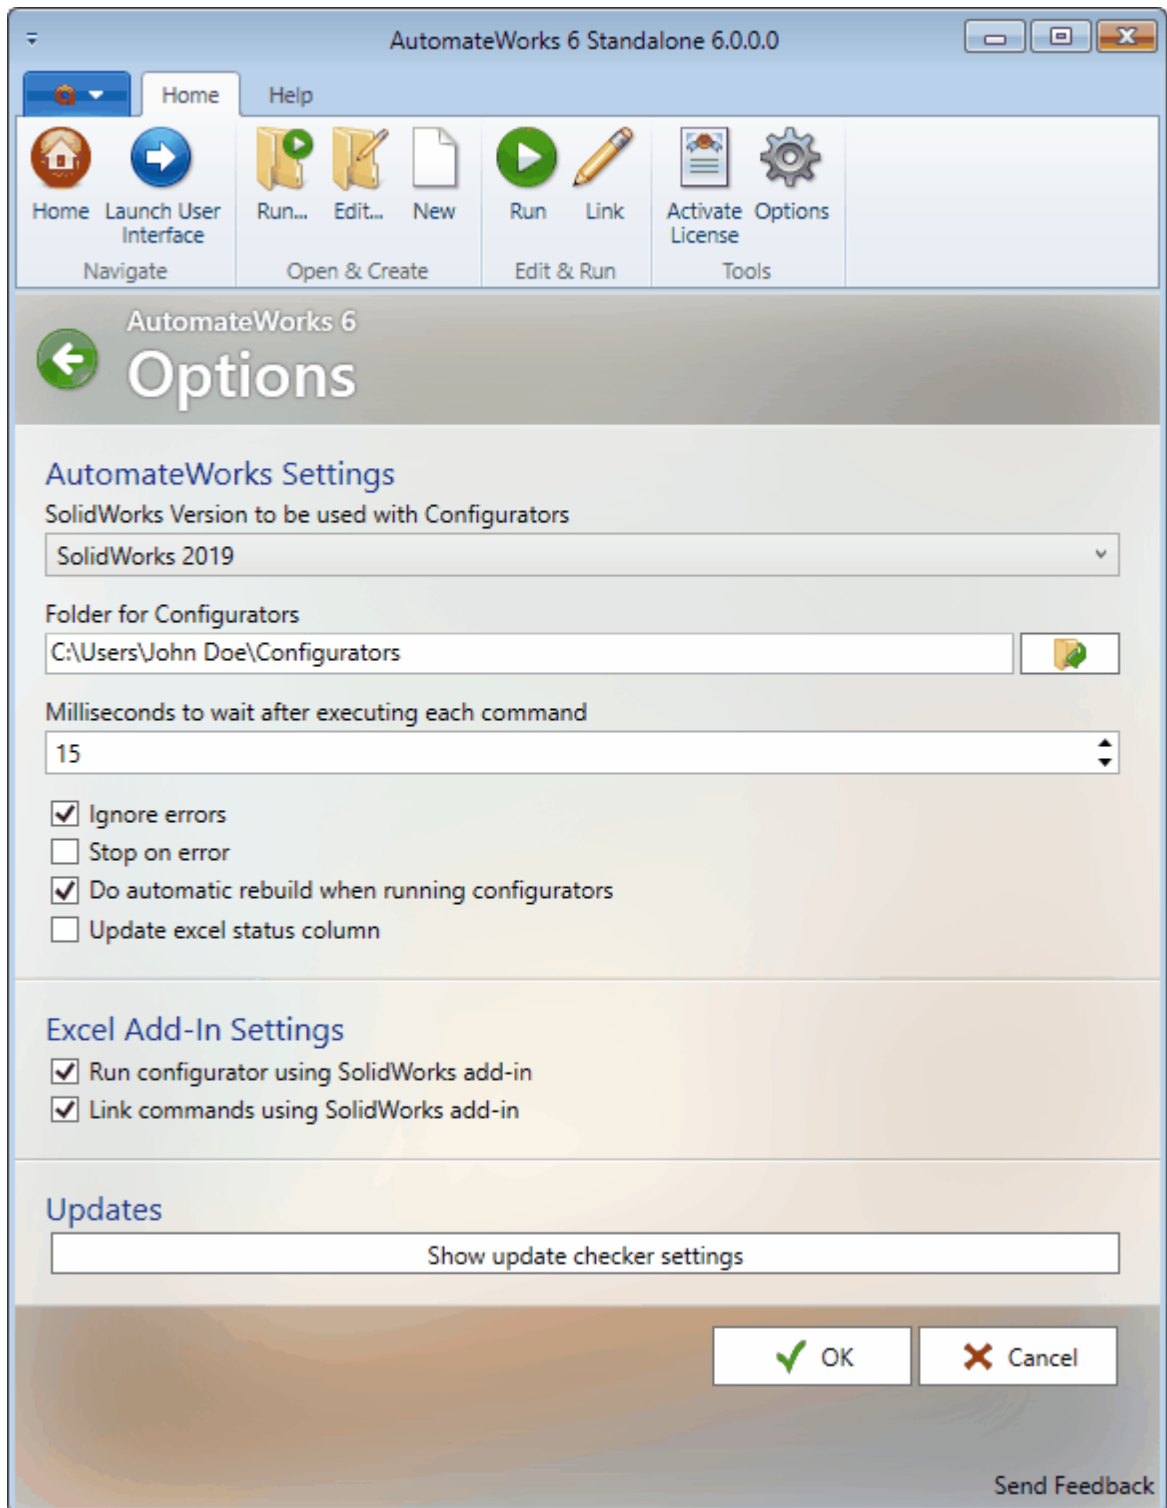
AutomateWorks 6 Standalone 6.0.0.0

Home Help

Home Launch User Interface
Navigate

Run... Edit... New
Open & Create

Run Link
Edit & Run

Activate License Options
Tools

AutomateWorks 6
Options

AutomateWorks Settings
SolidWorks Version to be used with Configurators
SolidWorks 2019

Folder for Configurators
C:\Users\John Doe\Configurators

Milliseconds to wait after executing each command
15

☑ Ignore errors
☐ Stop on error
☑ Do automatic rebuild when running configurators
☐ Update excel status column

Excel Add-In Settings
☑ Run configurator using SolidWorks add-in
☑ Link commands using SolidWorks add-in

Updates
Show update checker settings

OK Cancel

Send Feedback